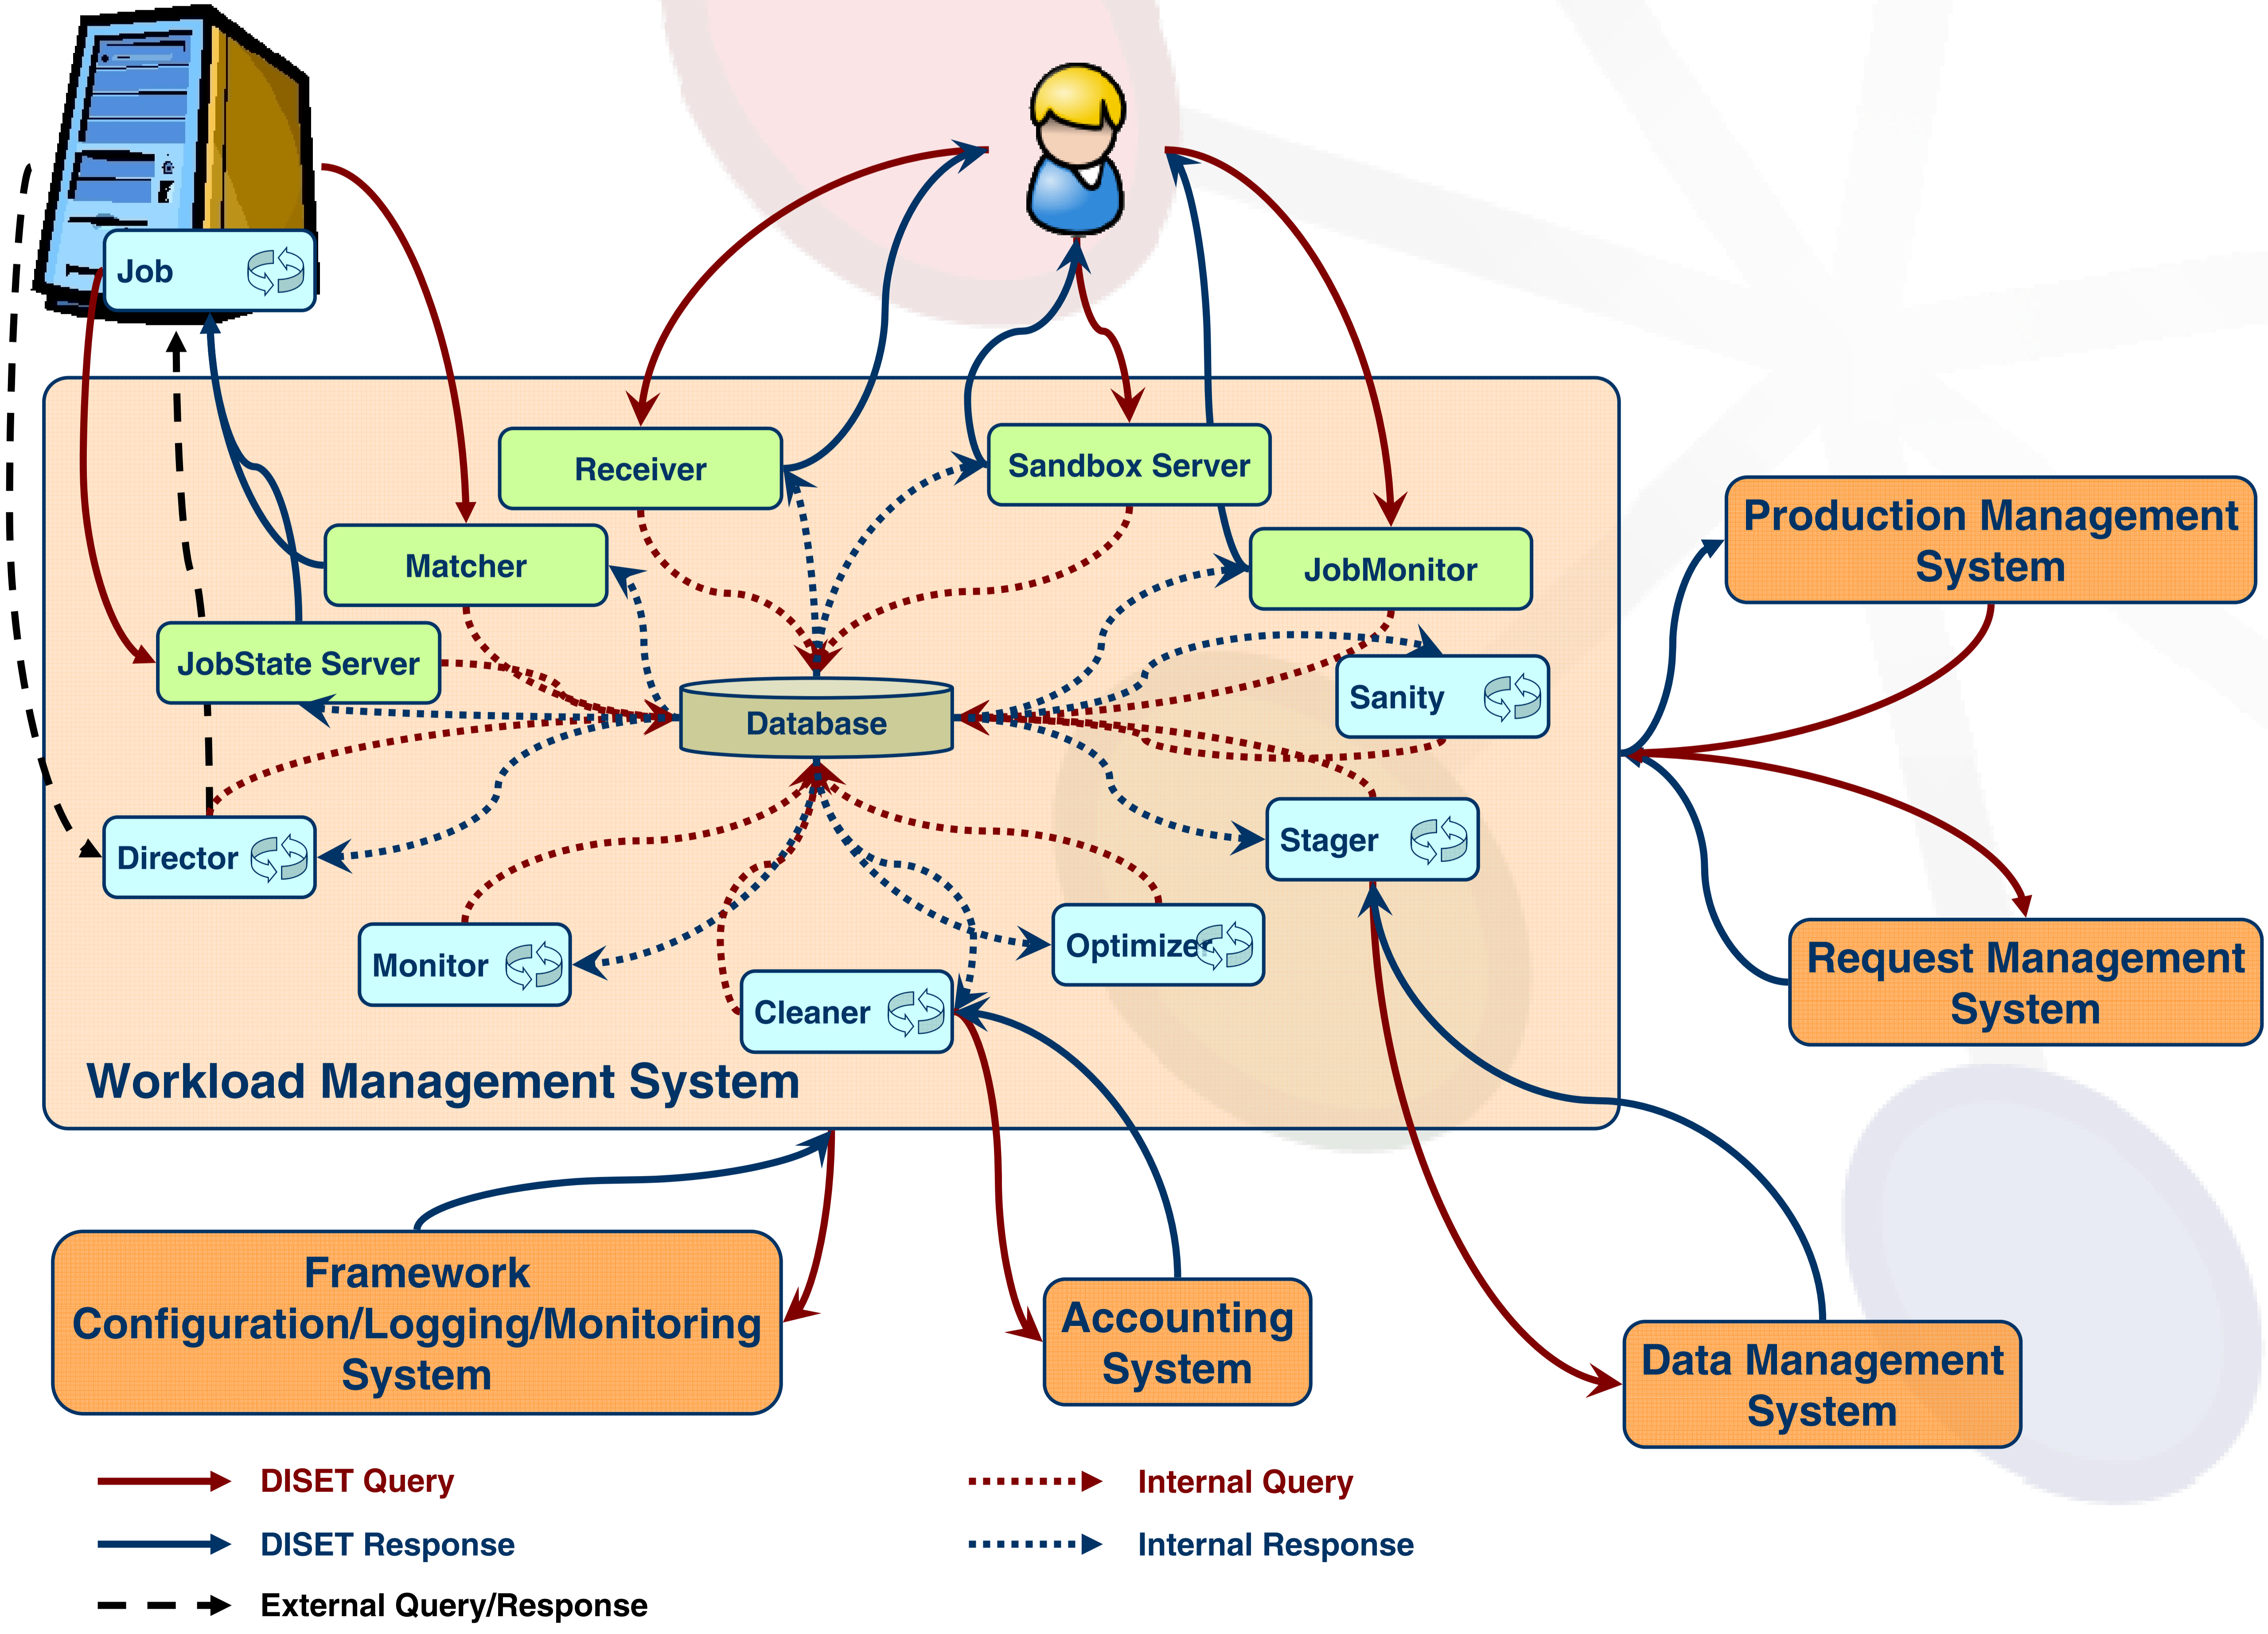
Job

Receiver

Sandbox Server

Matcher

JobMonitor

Production Management System

JobState Server

Sanity

Database

Director

Stager

Monitor

Optimizer

Cleaner

Request Management System

Workload Management System

Framework Configuration/Logging/Monitoring System

Accounting System

Data Management System

DISET Query

DISET Response

External Query/Response

Internal Query

Internal Response